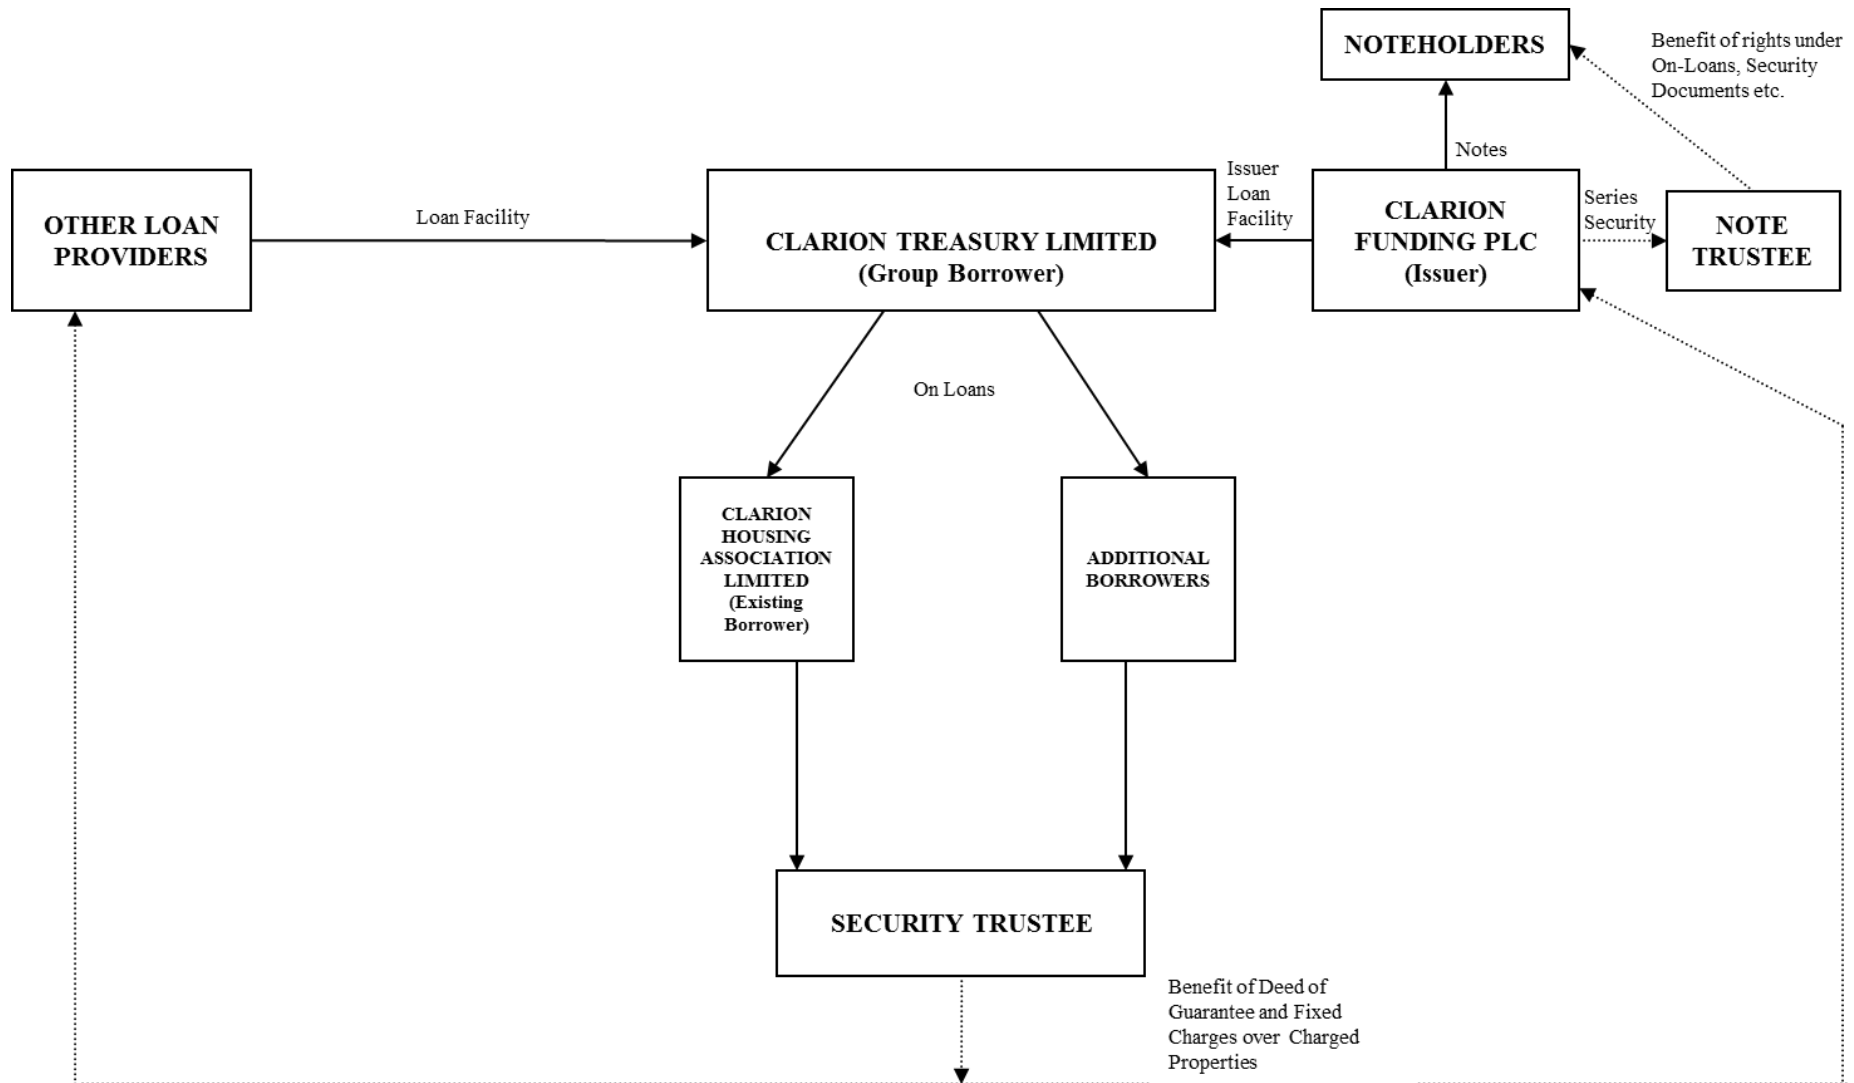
NOTEHOLDERS

Benefit of rights under On-Loans, Security Documents etc.

Notes

OTHER LOAN PROVIDERS

Loan Facility

CLARION TREASURY LIMITED (Group Borrower)

Issuer Loan Facility

CLARION FUNDING PLC (Issuer)

Series Security

NOTE TRUSTEE

On Loans

CLARION HOUSING ASSOCIATION LIMITED (Existing Borrower)

ADDITIONAL BORROWERS

SECURITY TRUSTEE

Benefit of Deed of Guarantee and Fixed Charges over Charged Properties